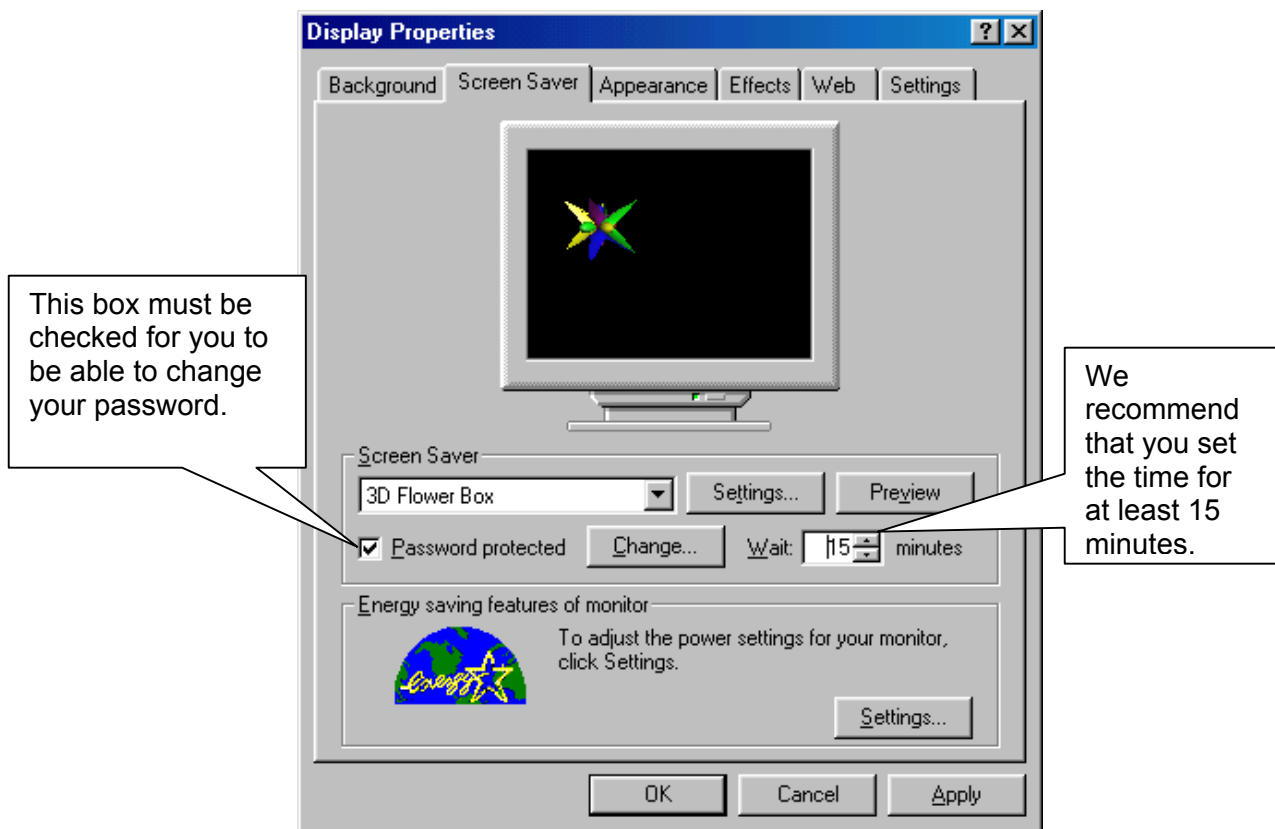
Display Properties

? ×

Background | Screen Saver | Appearance | Effects | Web | Settings

This box must be checked for you to be able to change your password.

We recommend that you set the time for at least 15 minutes.

Screen Saver

3D Flower Box

Settings...

Preview

Password protected

Change...

Wait: 15 minutes

Energy saving features of monitor

energy

To adjust the power settings for your monitor, click Settings.

Settings...

OK

Cancel

Apply